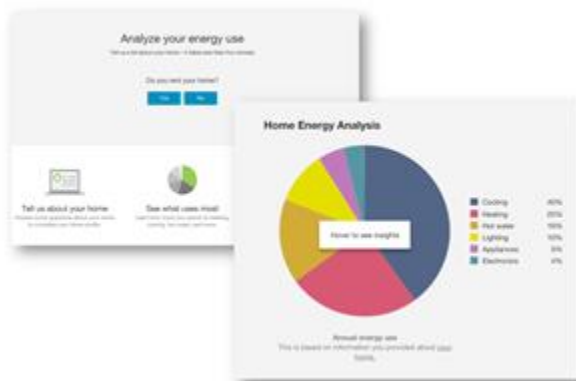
Analyze your energy use

Tell us a bit about your home – it takes less than five minutes.

Do you rent your home?

Yes No

Tell us about your home

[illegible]

See what uses most

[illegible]

Home Energy Analysis

Hover to see insights

| | |
|---|---|
| Cooling | 40% |
| Heating | 25% |
| Hot water | 15% |
| Lighting | 10% |
| Appliances | 5% |
| Electronics | 4% |

Annual energy use

This is based on information you provided about your home.